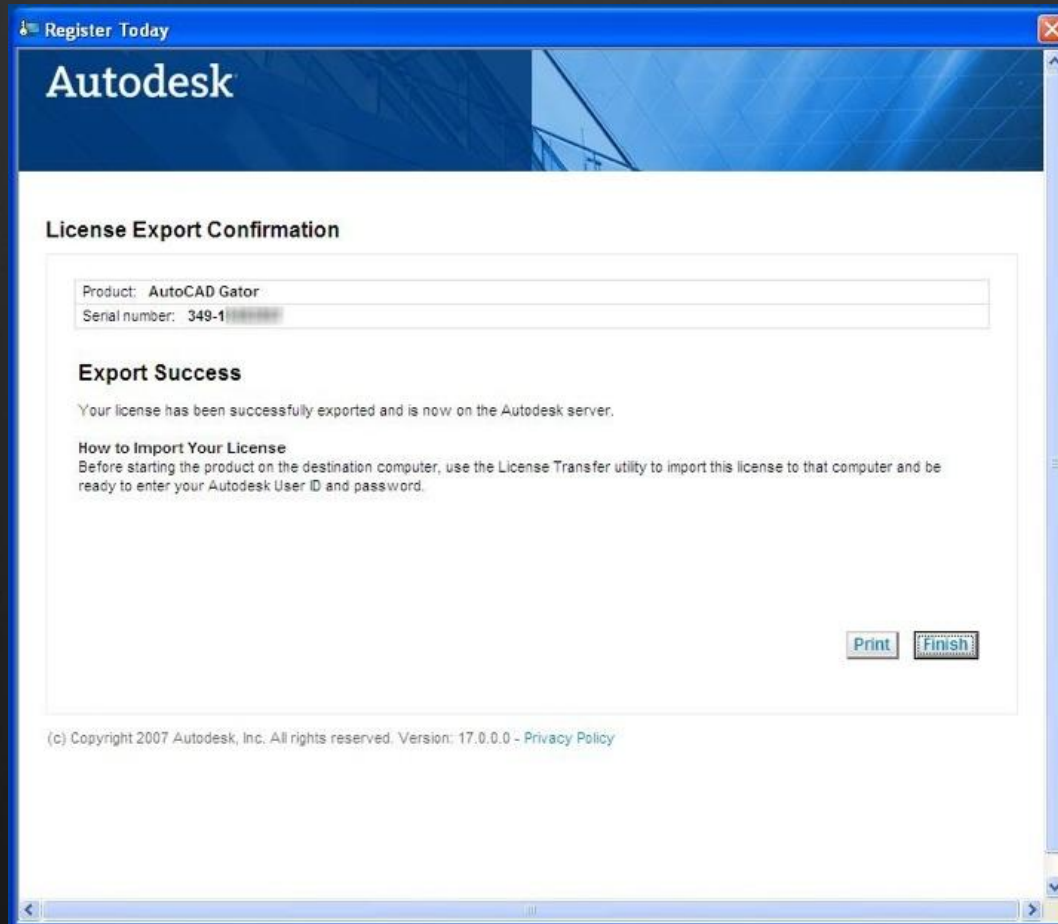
Register Today

Autodesk

License Export Confirmation

| Product: AutoCAD Gator |
|---|
| Serial number: 349-1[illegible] |

Export Success

Your license has been successfully exported and is now on the Autodesk server.

How to Import Your License
Before starting the product on the destination computer, use the License Transfer utility to import this license to that computer and be ready to enter your Autodesk User ID and password.

Print Finish

(c) Copyright 2007 Autodesk, Inc. All rights reserved. Version: 17.0.0.0 - Privacy Policy